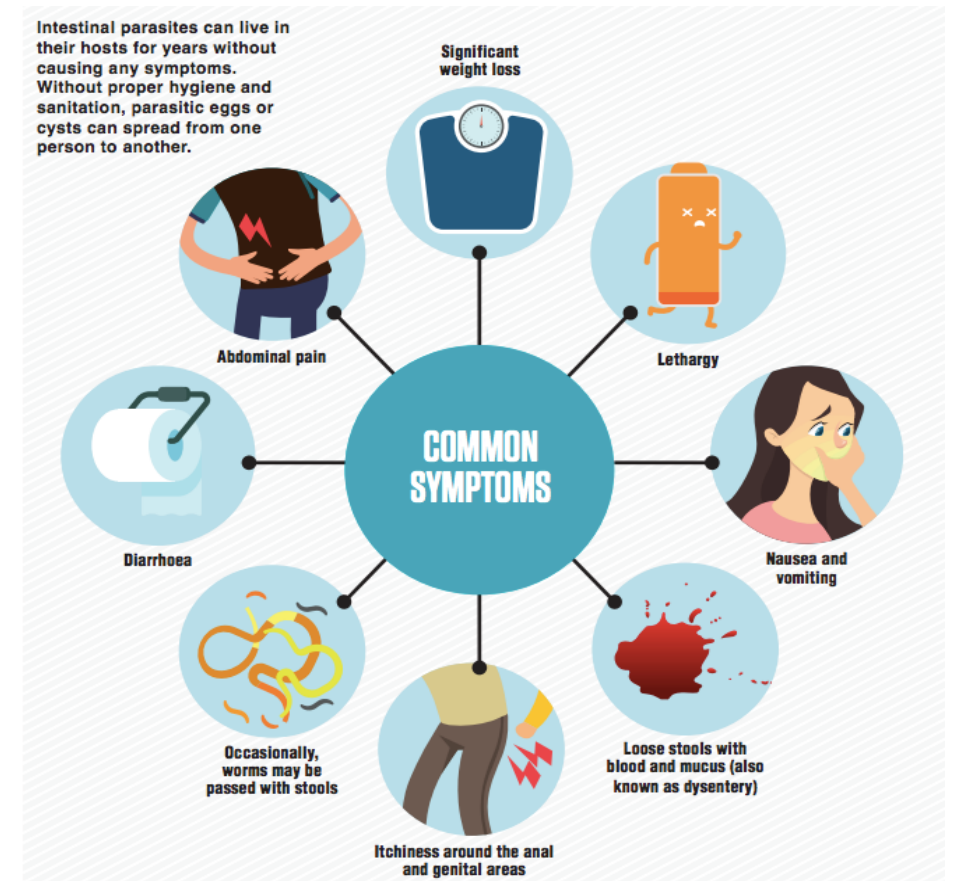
Intestinal parasites can live in their hosts for years without causing any symptoms. Without proper hygiene and sanitation, parasitic eggs or cysts can spread from one person to another.

Significant weight loss

Lethargy

Abdominal pain

COMMON SYMPTOMS

Diarrhoea

Nausea and vomiting

Occasionally, worms may be passed with stools

Loose stools with blood and mucus (also known as dysentery)

Itchiness around the anal and genital areas